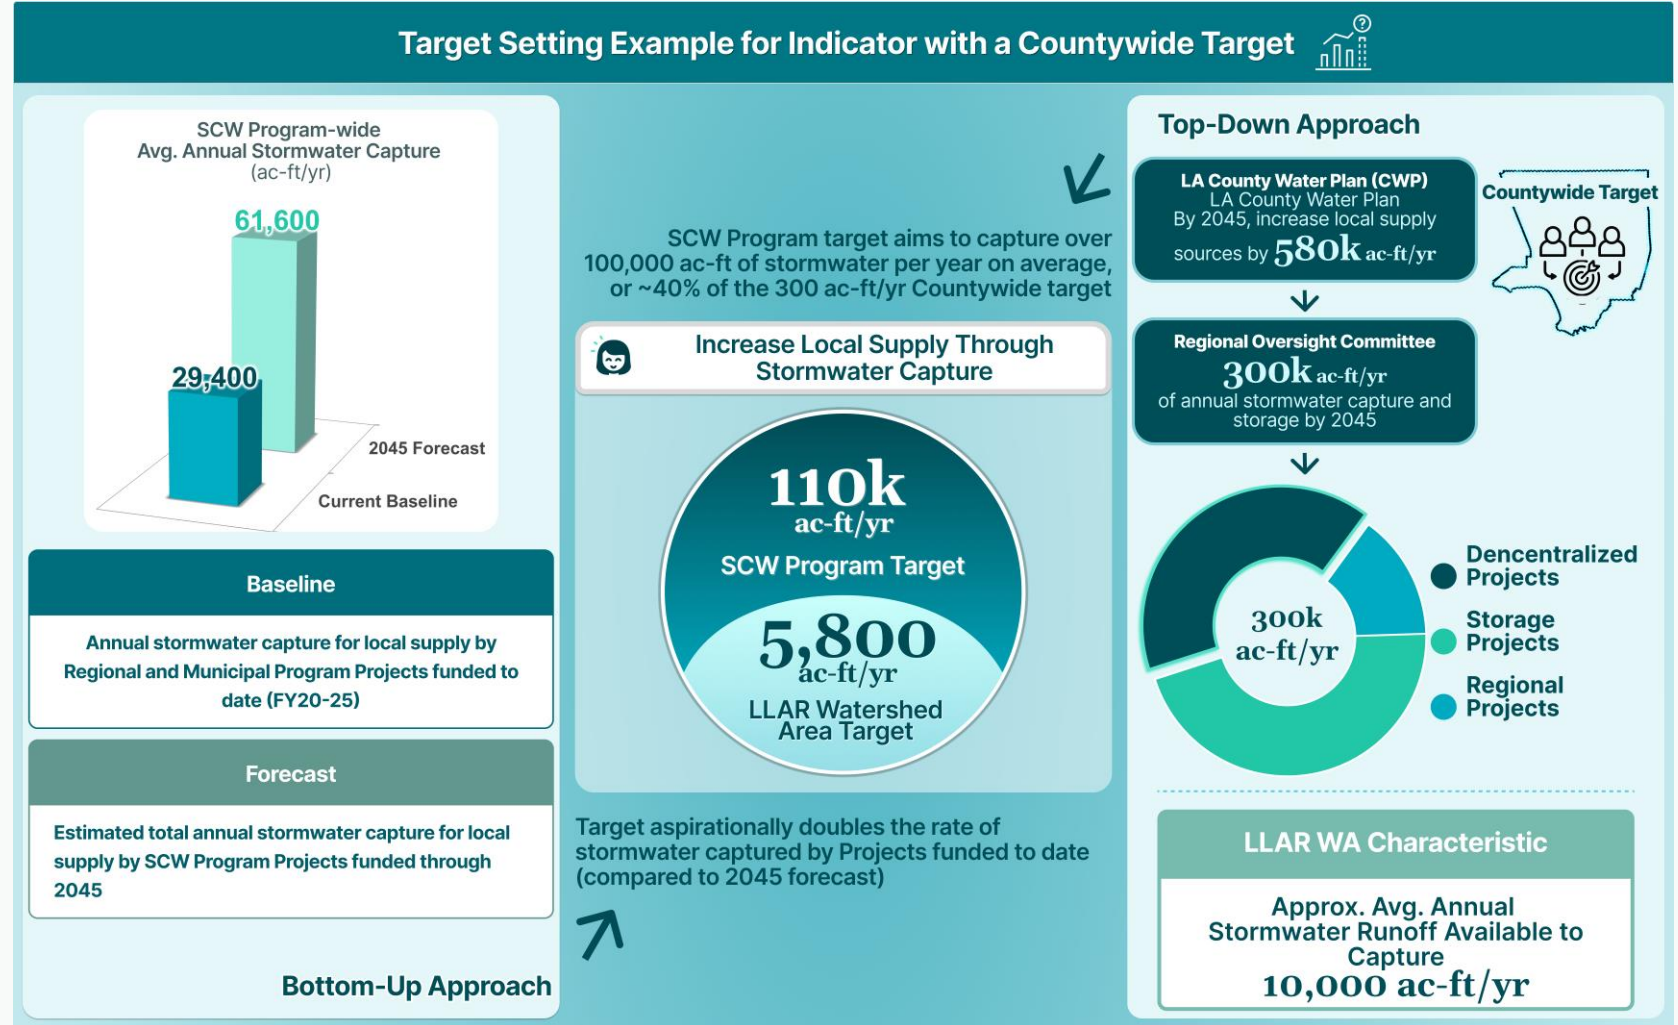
Target Setting Example for Indicator with a Countywide Target

SCW Program-wide Avg. Annual Stormwater Capture (ac-ft/yr)

61,600

29,400

2045 Forecast

Current Baseline

Baseline

Annual stormwater capture for local supply by Regional and Municipal Program Projects funded to date (FY20-25)

Forecast

Estimated total annual stormwater capture for local supply by SCW Program Projects funded through 2045

Bottom-Up Approach

SCW Program target aims to capture over 100,000 ac-ft of stormwater per year on average, or ~40% of the 300 ac-ft/yr Countywide target

Increase Local Supply Through Stormwater Capture

110k ac-ft/yr

SCW Program Target

5,800 ac-ft/yr

LLAR Watershed Area Target

Target aspirationally doubles the rate of stormwater captured by Projects funded to date (compared to 2045 forecast)

Top-Down Approach

LA County Water Plan (CWP)
LA County Water Plan
By 2045, increase local supply sources by 580k ac-ft/yr

Countywide Target

Regional Oversight Committee
300k ac-ft/yr
of annual stormwater capture and storage by 2045

300k ac-ft/yr

Decentralized Projects

Storage Projects

Regional Projects

LLAR WA Characteristic

Approx. Avg. Annual Stormwater Runoff Available to Capture
10,000 ac-ft/yr